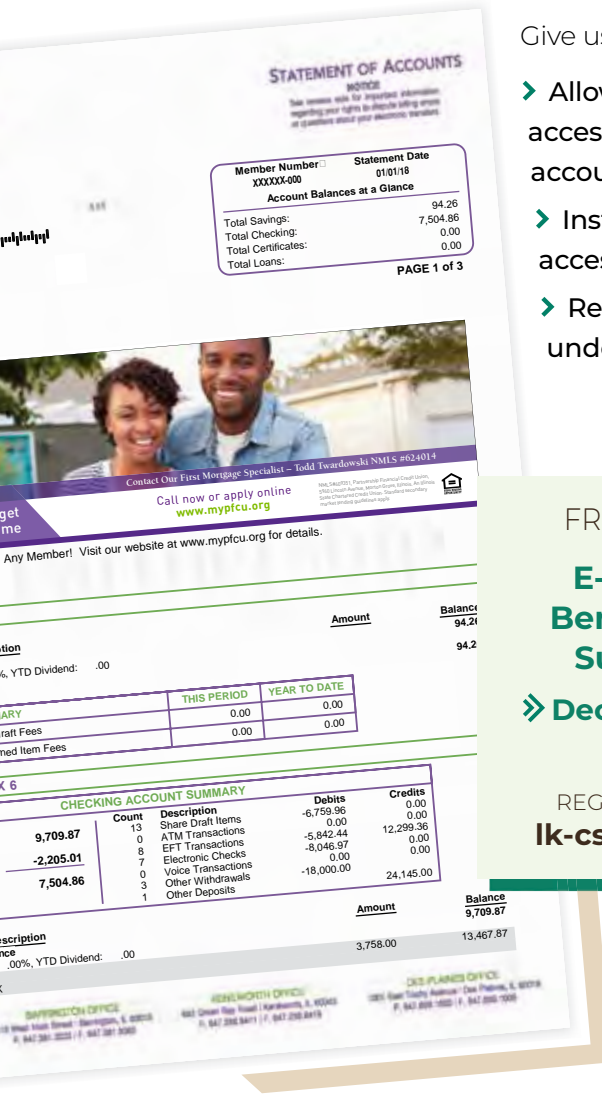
Give us

Allow access accou

Inst acces

Re unde

STATEMENT OF ACCOUNTS

NOTICE

See reverse side for important information regarding your rights to dispute billing errors or questions about your electronic transfers

| Member Number | Statement Date |
|---|---|
| XXXXXX-000 | 01/01/18 |

Account Balances at a Glance

| | |
|---|---|
| Total Savings: | 94.26 |
| Total Checking: | 7,504.86 |
| Total Certificates: | 0.00 |
| Total Loans: | 0.00 |

PAGE 1 of 3

Contact Our First Mortgage Specialist – Todd Twardowski NMLS #624014

get me

Call now or apply online www.mypfcu.org

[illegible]

Any Member! Visit our website at www.mypfcu.org for details.

Amount Balance 94.26

ption

94.2

%, YTD Dividend: .00

| ARY | THIS PERIOD | YEAR TO DATE |
|---|---|---|
| raft Fees | 0.00 | 0.00 |
| med Item Fees | 0.00 | 0.00 |

K 6

CHECKING ACCOUNT SUMMARY

| | Count | Description | Debits | Credits |
|---|---|---|---|---|
| 9,709.87 | 13 | Share Draft Items | -6,759.96 | 0.00 |
| | 0 | ATM Transactions | 0.00 | 0.00 |
| -2,205.01 | 8 | EFT Transactions | -5,842.44 | 12,299.36 |
| | 7 | Electronic Checks | -8,046.97 | 0.00 |
| 7,504.86 | 0 | Voice Transactions | 0.00 | 0.00 |
| | 3 | Other Withdrawals | -18,000.00 | |
| | 1 | Other Deposits | | 24,145.00 |

Amount Balance 9,709.87

escription

nce

.00%, YTD Dividend: .00

3,758.00 13,467.87

BARRINGTON OFFICE KENILWORTH OFFICE DES PLAINES OFFICE

FR

E- Ber Su

Dec

REG

lk-cs